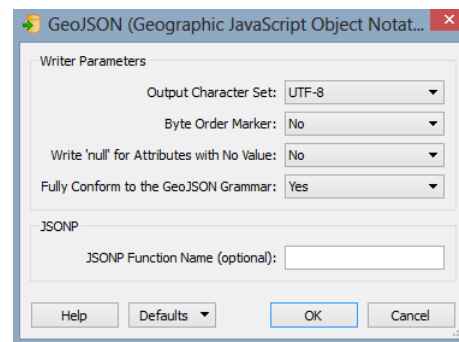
GeoJSON (Geographic JavaScript Object Notat...

Writer Parameters

Output Character Set: UTF-8

Byte Order Marker: No

Write 'null' for Attributes with No Value: No

Fully Conform to the GeoJSON Grammar: Yes

JSONP

JSONP Function Name (optional):

Help

Defaults

OK

Cancel